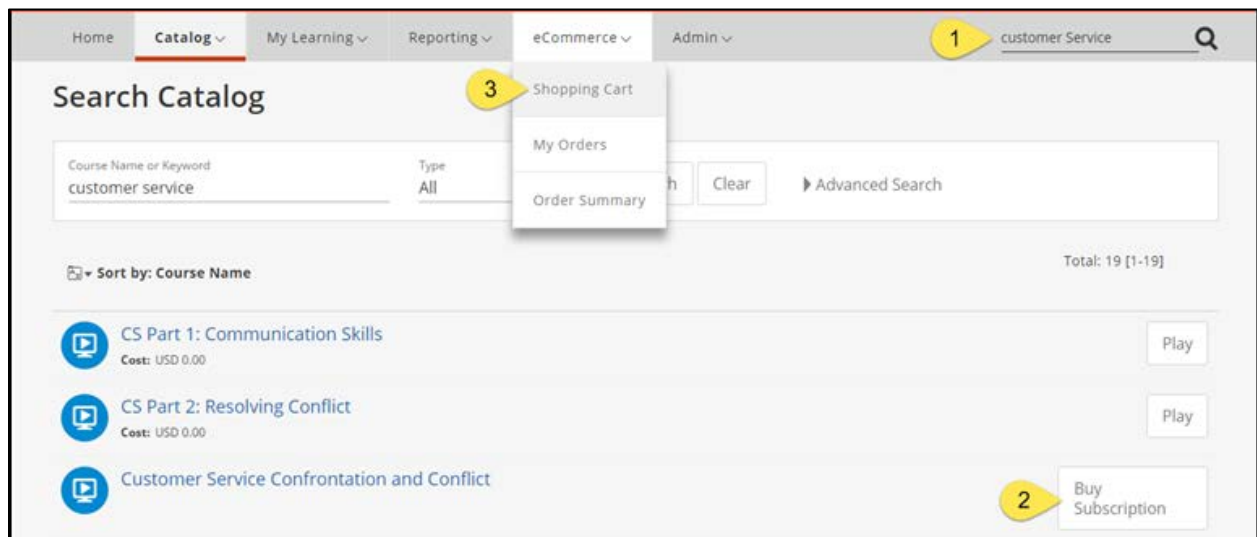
Home Catalog My Learning Reporting eCommerce Admin

1 customer Service

3 Shopping Cart

Search Catalog

My Orders

Order Summary

Course Name or Keyword
customer service

Type
All

h Clear

Advanced Search

Sort by: Course Name

Total: 19 [1-19]

CS Part 1: Communication Skills
Cost: USD 0.00

Play

CS Part 2: Resolving Conflict
Cost: USD 0.00

Play

Customer Service Confrontation and Conflict

2 Buy Subscription